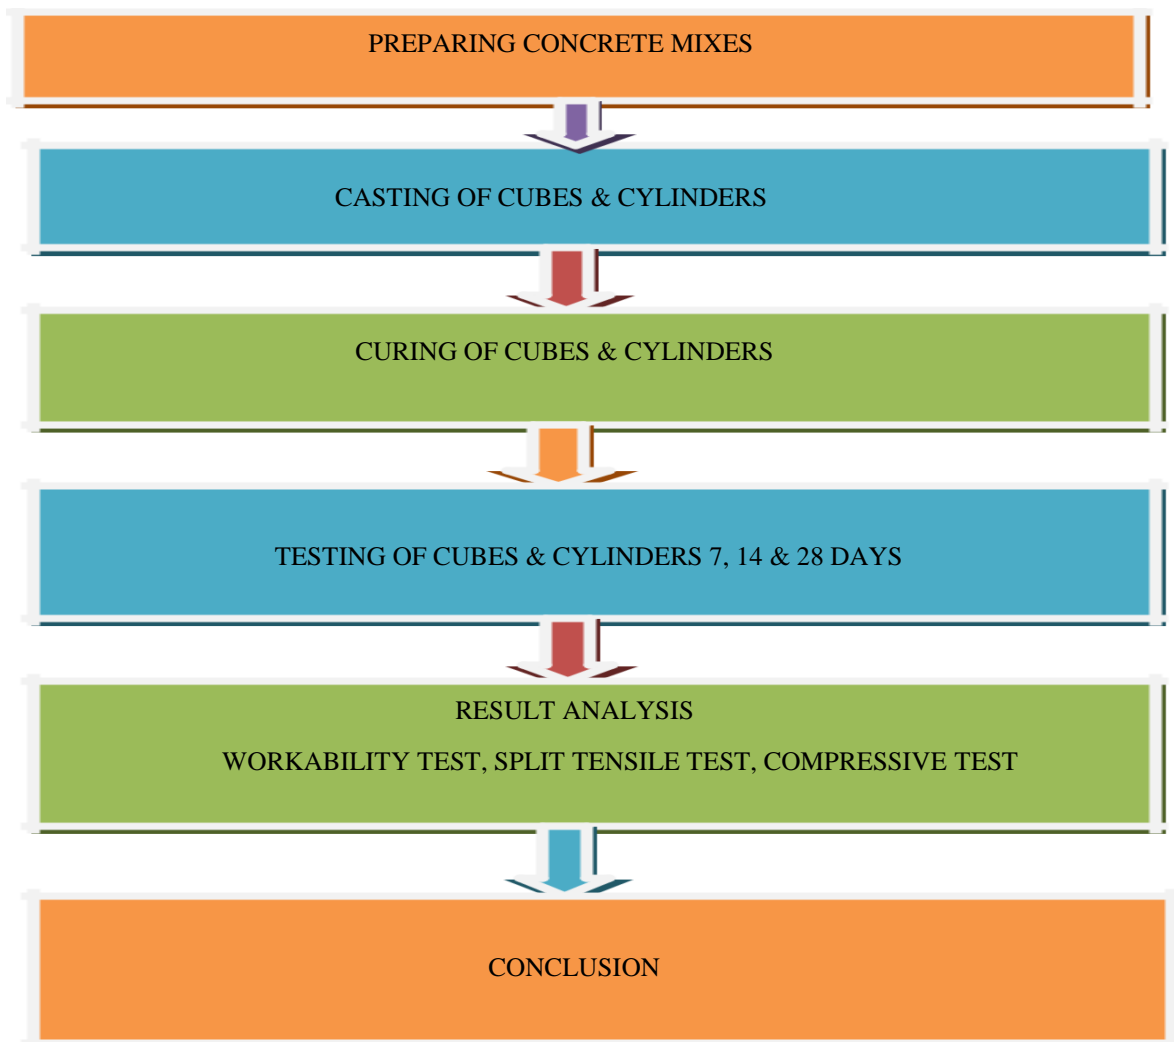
PREPARING CONCRETE MIXES

CASTING OF CUBES & CYLINDERS

CURING OF CUBES & CYLINDERS

TESTING OF CUBES & CYLINDERS 7, 14 & 28 DAYS

RESULT ANALYSIS

WORKABILITY TEST, SPLIT TENSILE TEST, COMPRESSIVE TEST

CONCLUSION